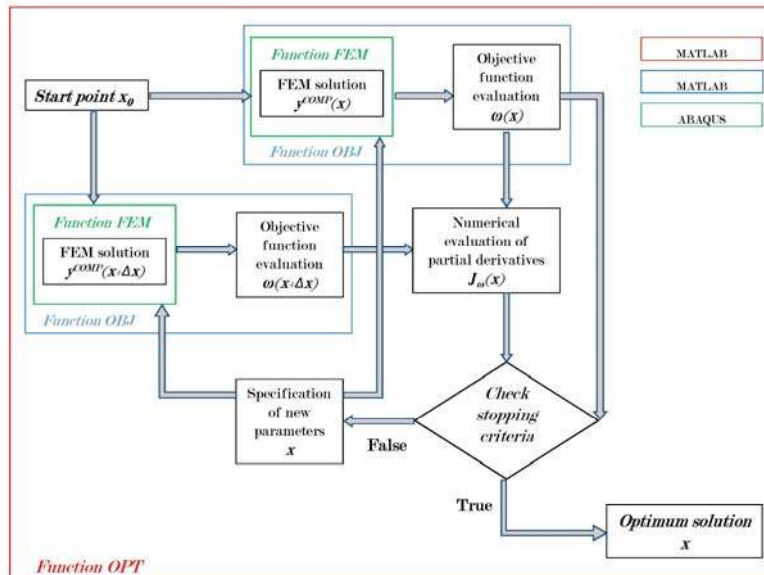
MATLAB

MATLAB

ABAQUS

Start point $x_0$

Function FEM

FEM solution $y^{COMP}(x)$

Objective function evaluation $\omega(x)$

Function OBJ

Function FEM

FEM solution $y^{COMP}(x+\Delta x)$

Objective function evaluation $\omega(x+\Delta x)$

Function OBJ

Numerical evaluation of partial derivatives $J_{\omega}(x)$

Specification of new parameters $x$

Check stopping criteria

False

True

Optimum solution $x$

Function OPT